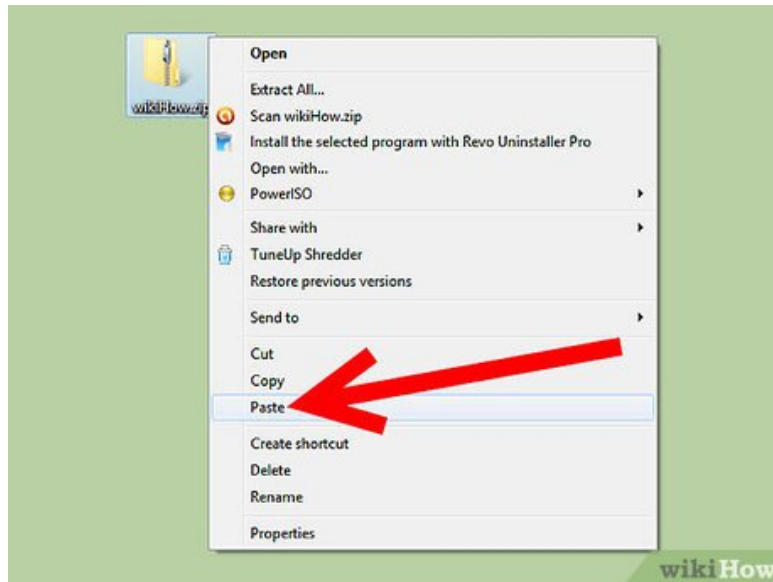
wikiHow.zi

Open

Extract All...
Scan wikiHow.zip
Install the selected program with Revo Uninstaller Pro
Open with...
PowerISO

Share with
TuneUp Shredder
Restore previous versions

Send to

Cut
Copy
Paste

Create shortcut
Delete
Rename

Properties

wikiHow